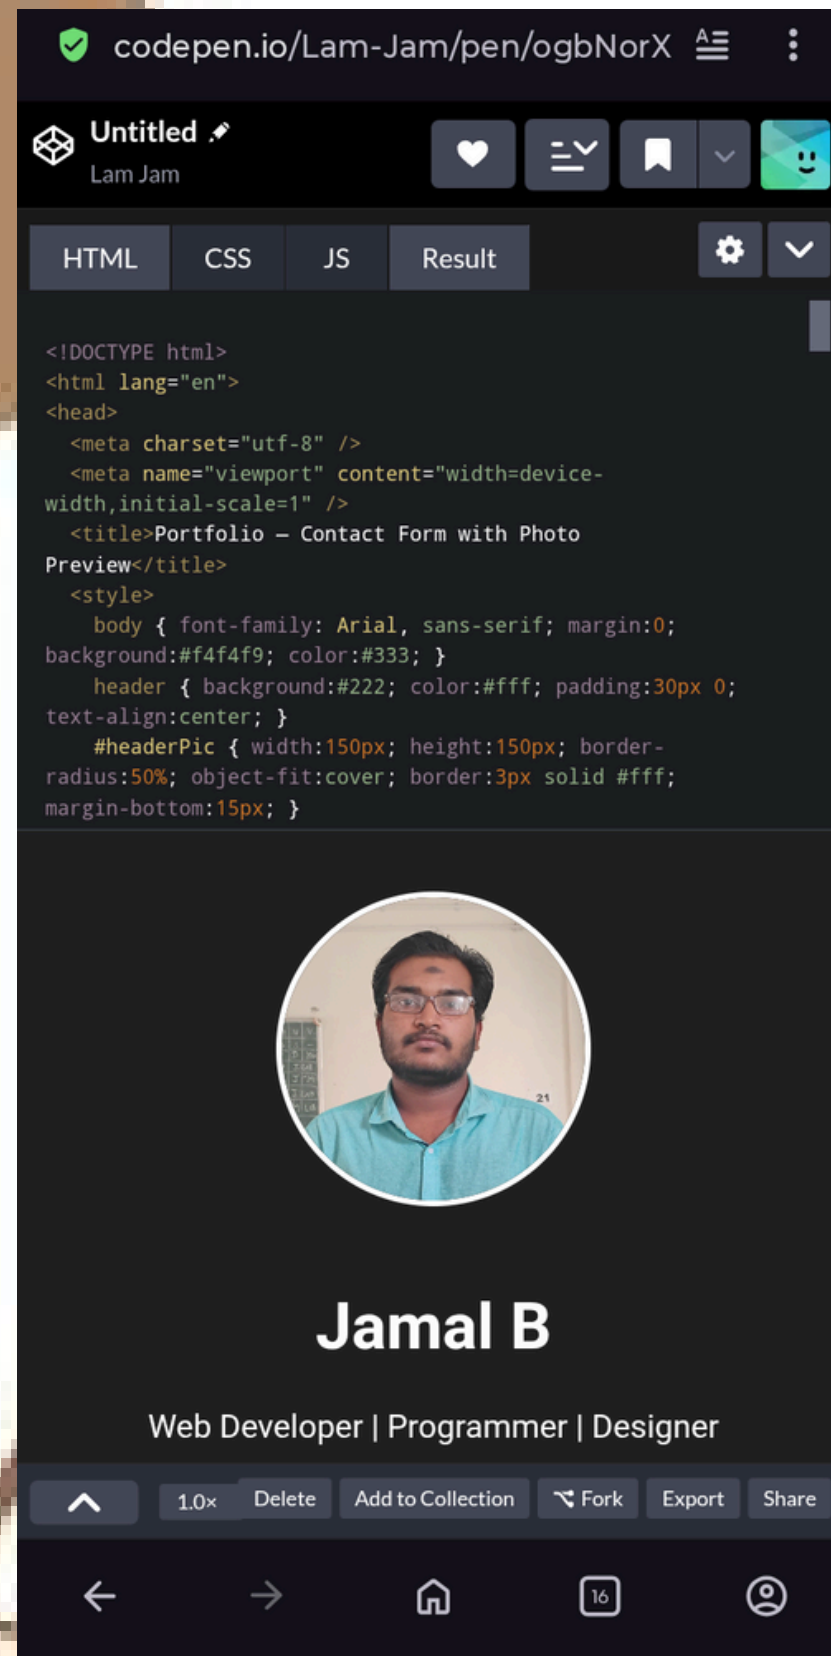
codepen.io/Lam-Jam/pen/ogbNorX

Untitled
Lam Jam

HTML CSS JS Result

<!DOCTYPE html>
<html lang="en">
<head>
  <meta charset="utf-8" />
  <meta name="viewport" content="width=device-width,initial-scale=1" />
  <title>Portfolio – Contact Form with Photo Preview</title>
  <style>
    body { font-family: Arial, sans-serif; margin:0; background:#f4f4f9; color:#333; }
    header { background:#222; color:#fff; padding:30px 0; text-align:center; }
    #headerPic { width:150px; height:150px; border-radius:50%; object-fit:cover; border:3px solid #fff; margin-bottom:15px; }

21

Jamal B

Web Developer | Programmer | Designer

1.0× Delete Add to Collection Fork Export Share

16